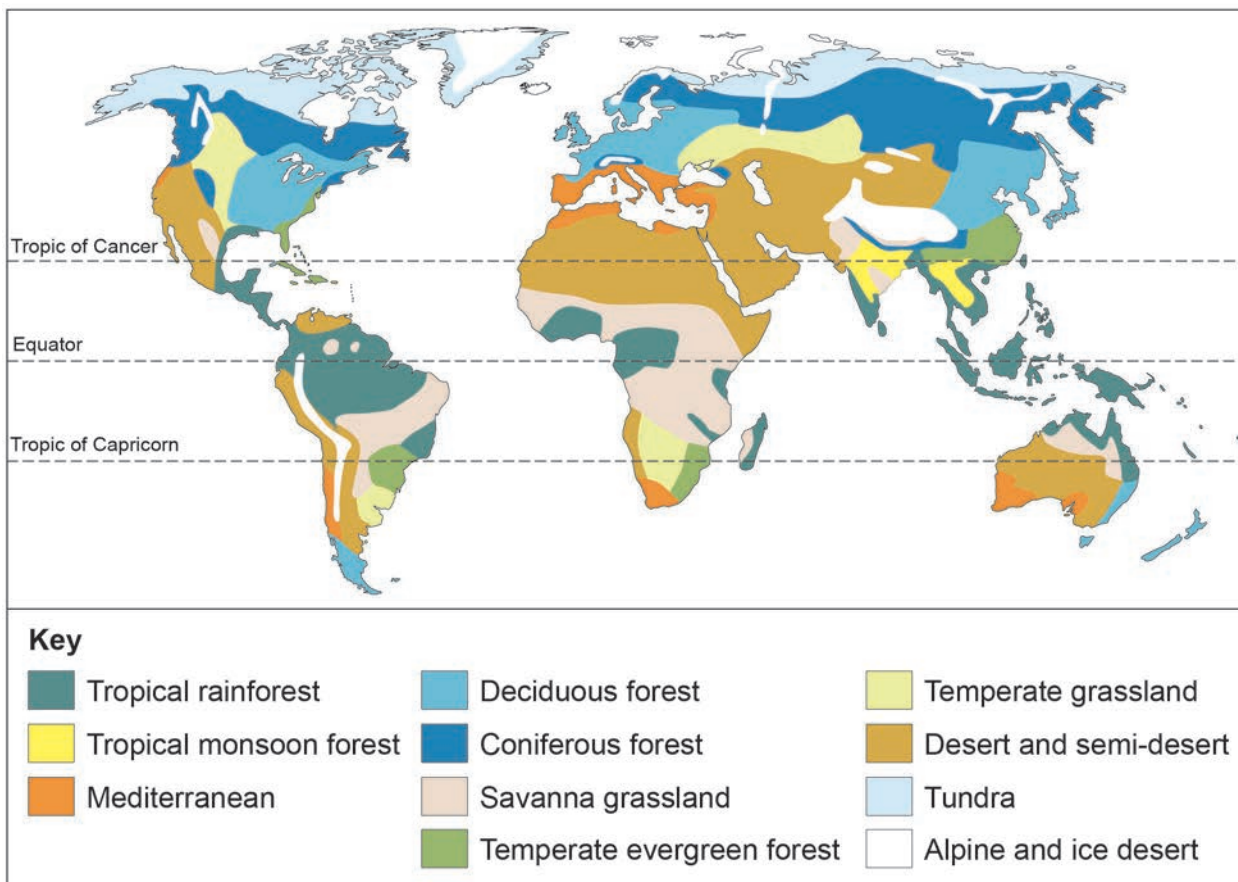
Tropic of Cancer

Equator

Tropic of Capricorn

Key

Tropical rainforest
Tropical monsoon forest
Mediterranean

Deciduous forest
Coniferous forest
Savanna grassland
Temperate evergreen forest

Temperate grassland
Desert and semi-desert
Tundra
Alpine and ice desert